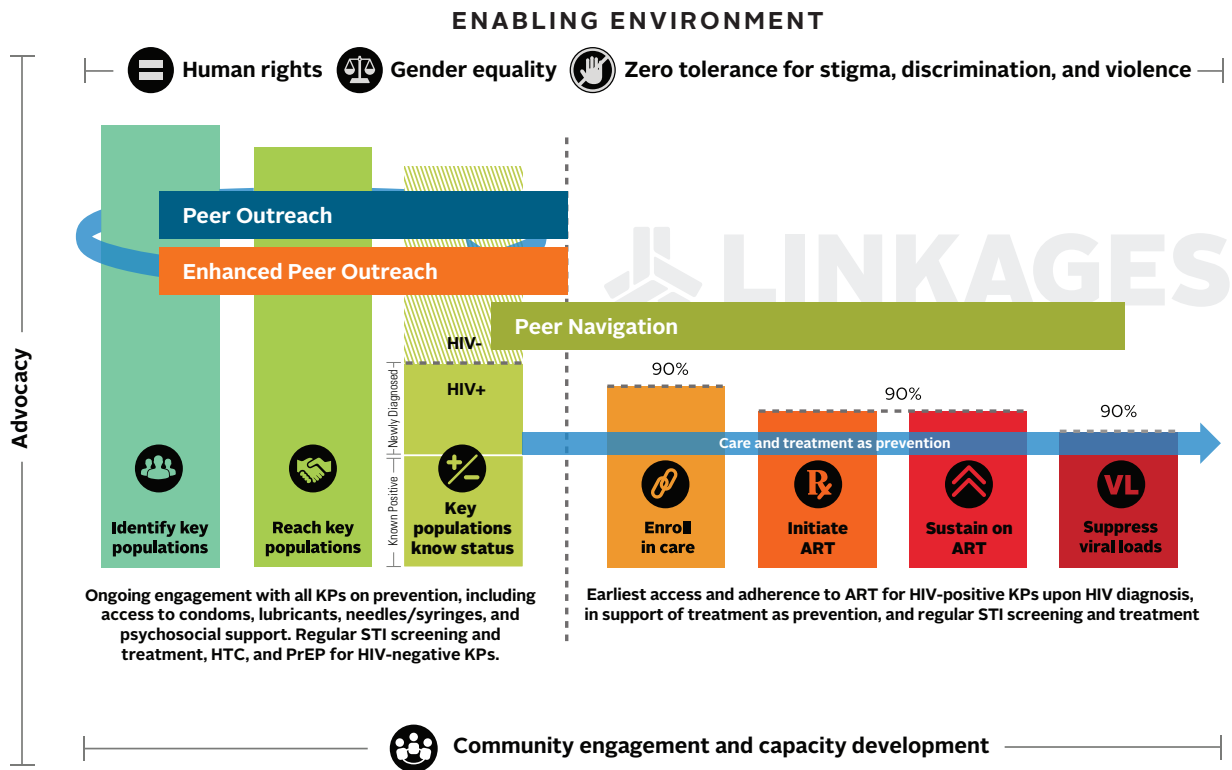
ENABLING ENVIRONMENT

Human rights Gender equality Zero tolerance for stigma, discrimination, and violence

Advocacy

LINKAGES

Peer Outreach

Enhanced Peer Outreach

Peer Navigation

HIV-

HIV+

Newly Diagnosed

Known Positive

90%

90%

90%

Care and treatment as prevention

Identify key populations

Reach key populations

Key populations know status

Enroll in care

Initiate ART

Sustain on ART

Suppress viral loads

VL

Ongoing engagement with all KPs on prevention, including access to condoms, lubricants, needles/syringes, and psychosocial support. Regular STI screening and treatment, HTC, and PrEP for HIV-negative KPs.

Earliest access and adherence to ART for HIV-positive KPs upon HIV diagnosis, in support of treatment as prevention, and regular STI screening and treatment

Community engagement and capacity development